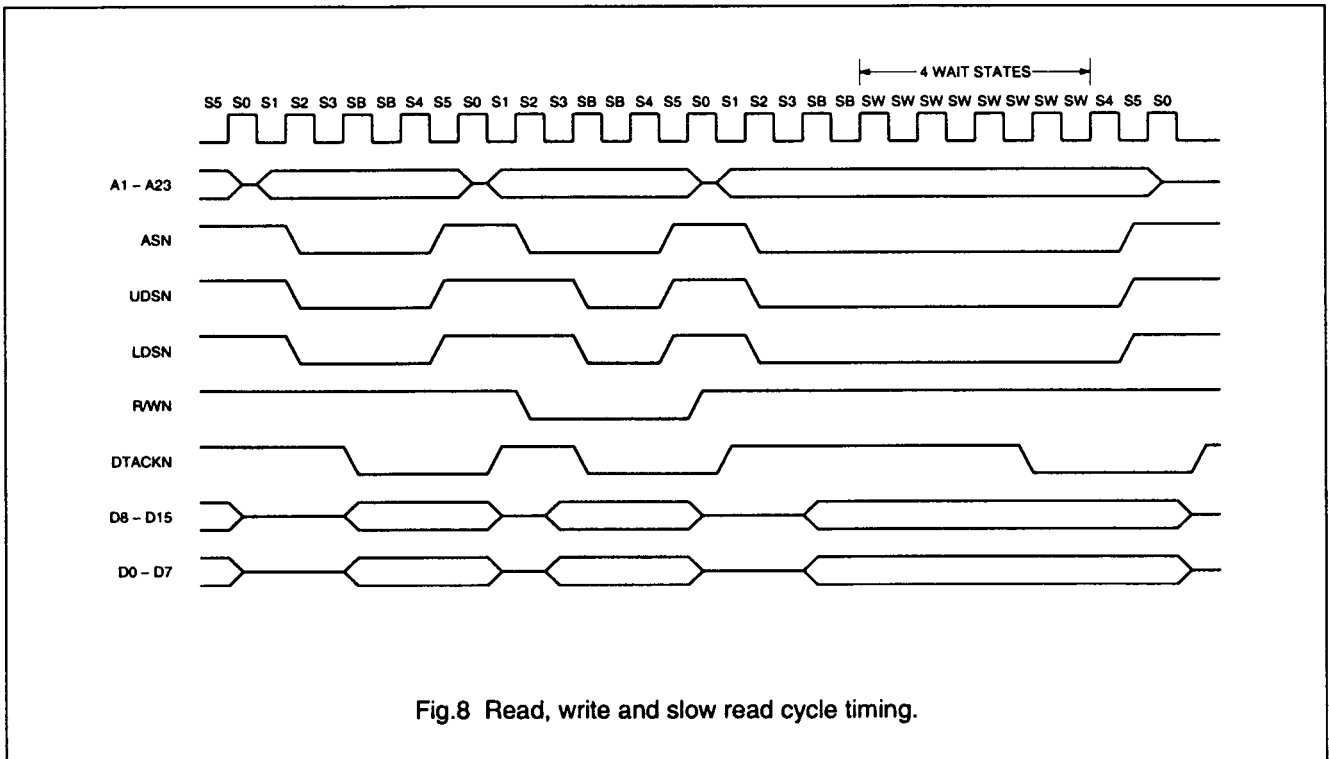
4 WAIT STATES

S5 S0 S1 S2 S3 SB SB S4 S5 S0 S1 S2 S3 SB SB S4 S5 S0 S1 S2 S3 SB SB SW SW SW SW SW SW SW SW S4 S5 S0

A1 – A23

ASN

UDSN

LDSN

R/WN

DTACKN

D8 – D15

D0 – D7

Fig.8 Read, write and slow read cycle timing.